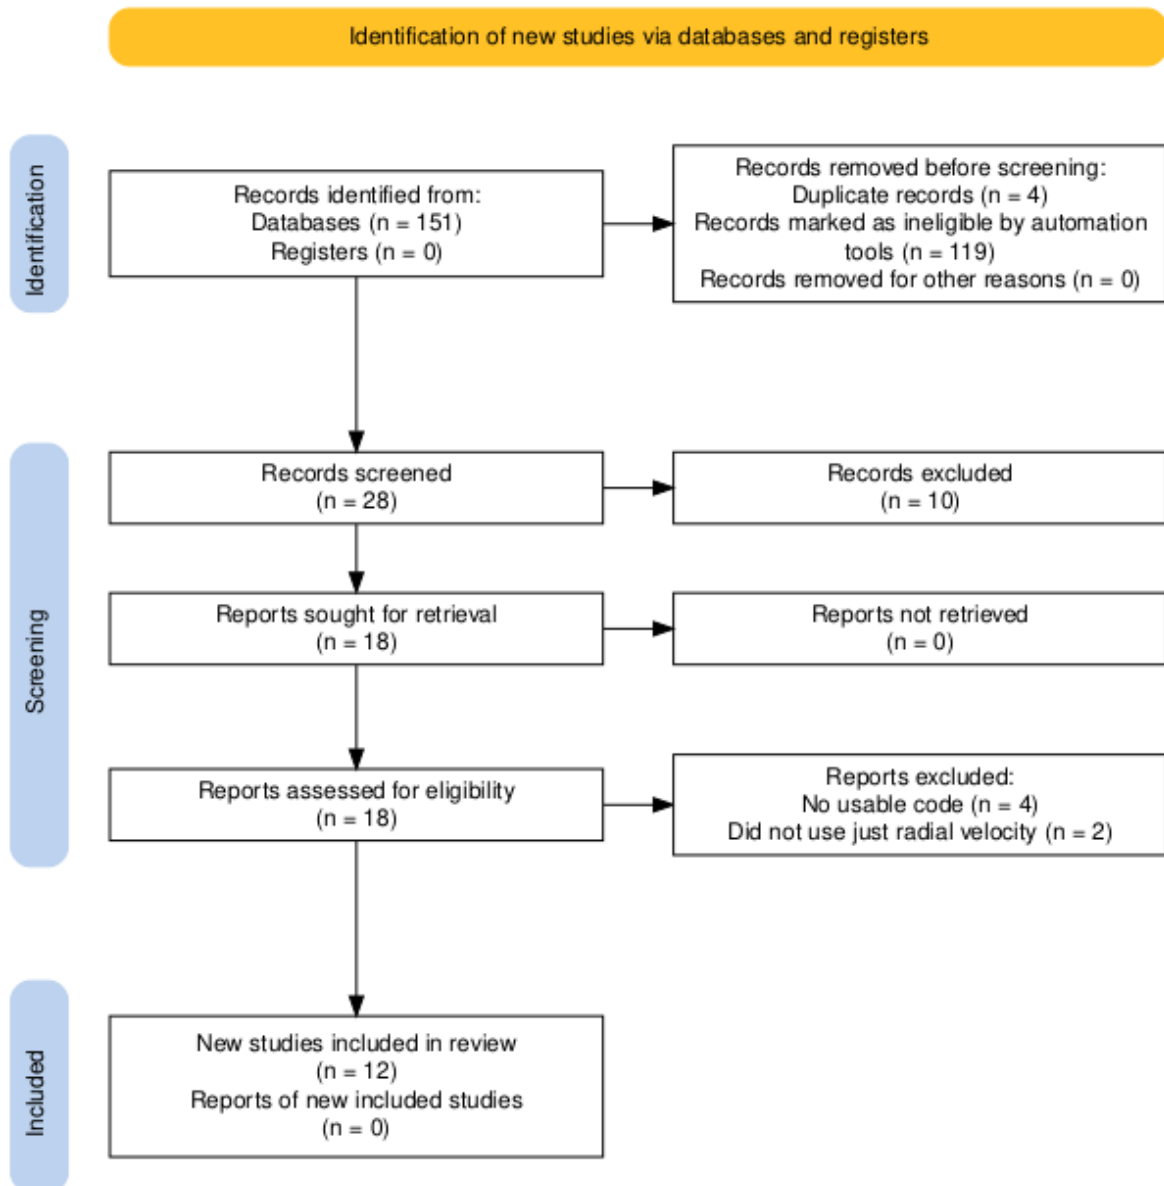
Identification of new studies via databases and registers

Identification

Records identified from:
Databases (n = 151)
Registers (n = 0)

Records removed before screening:
Duplicate records (n = 4)
Records marked as ineligible by automation tools (n = 119)
Records removed for other reasons (n = 0)

Screening

Records screened
(n = 28)

Records excluded
(n = 10)

Reports sought for retrieval
(n = 18)

Reports not retrieved
(n = 0)

Reports assessed for eligibility
(n = 18)

Reports excluded:
No usable code (n = 4)
Did not use just radial velocity (n = 2)

Included

New studies included in review
(n = 12)
Reports of new included studies
(n = 0)